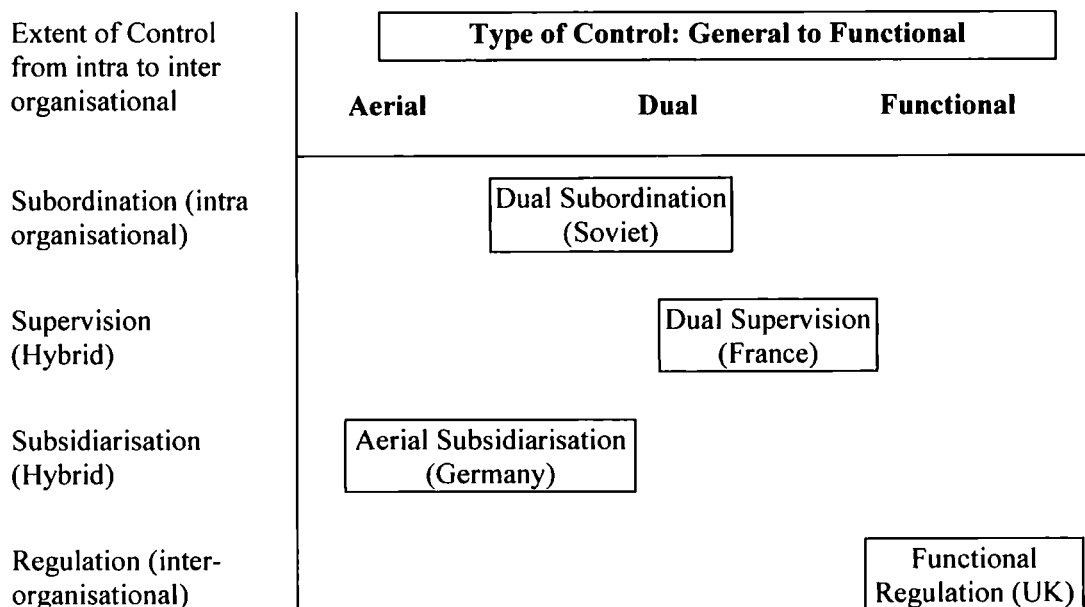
Extent of Control from intra to inter organisational

Type of Control: General to Functional

Aerial

Dual

Functional

Subordination (intra organisational)

Dual Subordination (Soviet)

Supervision (Hybrid)

Dual Supervision (France)

Subsidiarisation (Hybrid)

Aerial Subsidiarisation (Germany)

Regulation (interorganisational)

Functional Regulation (UK)